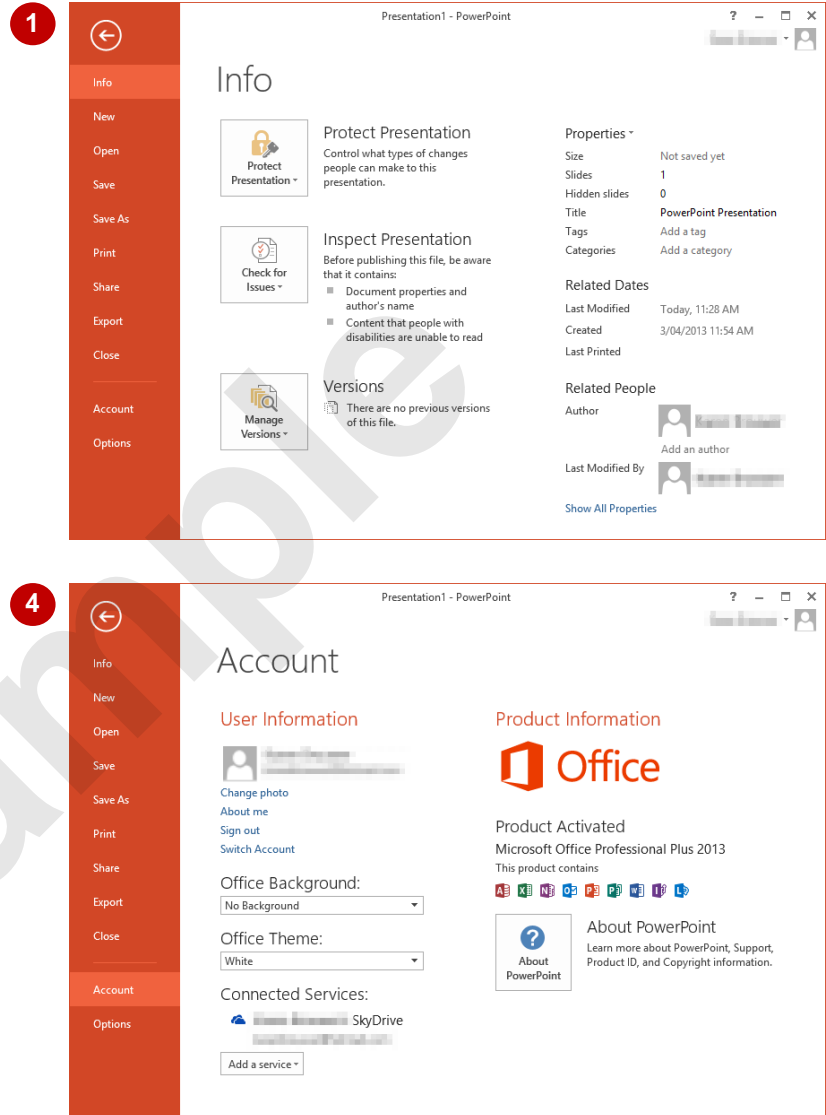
1

Presentation1 - PowerPoint

? – □ ✕

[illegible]

Info
New
Open
Save
Save As
Print
Share
Export
Close
Account
Options

Info

Protect Presentation
Protect Presentation
Control what types of changes people can make to this presentation.

Check for Issues
Inspect Presentation
Before publishing this file, be aware that it contains:
- Document properties and author's name
- Content that people with disabilities are unable to read

Manage Versions
Versions
There are no previous versions of this file.

Properties
| Size | Not saved yet |
|---|---|
| Slides | 1 |
| Hidden slides | 0 |
| Title | PowerPoint Presentation |
| Tags | Add a tag |
| Categories | Add a category |

Related Dates
| Last Modified | Today, 11:28 AM |
|---|---|
| Created | 3/04/2013 11:54 AM |
| Last Printed | |

Related People
Author
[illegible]
Add an author
Last Modified By
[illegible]

Show All Properties

4

Presentation1 - PowerPoint

? – □ ✕

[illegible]

Info
New
Open
Save
Save As
Print
Share
Export
Close
Account
Options

Account

User Information
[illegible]
Change photo
About me
Sign out
Switch Account

Office Background:
No Background

Office Theme:
White

Connected Services:
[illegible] SkyDrive
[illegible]

Add a service

Product Information
Office

Product Activated
Microsoft Office Professional Plus 2013
This product contains

About PowerPoint
About PowerPoint
Learn more about PowerPoint, Support, Product ID, and Copyright information.

Sample